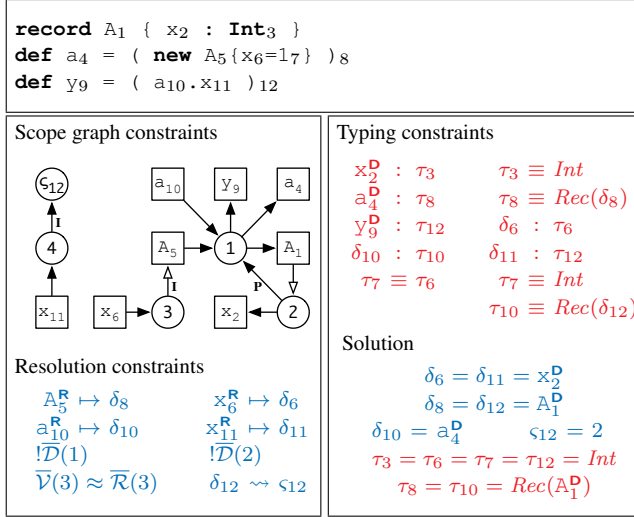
**record** $A_1$ { $x_2$ : **Int**$_3$ }
**def** $a_4$ = ( **new** $A_5${$x_6$=$1_7$} )$_8$
**def** $y_9$ = ( $a_{10}$.$x_{11}$ )$_{12}$

Scope graph constraints

$\varsigma_{12}$, I, 4, $x_{11}$, $a_{10}$, $y_9$, $a_4$, $A_5$, 1, $A_1$, I, P, $x_6$, 3, $x_2$, 2

Resolution constraints

$A_5^{\mathbf{R}} \mapsto \delta_8$ $\quad$ $x_6^{\mathbf{R}} \mapsto \delta_6$
$a_{10}^{\mathbf{R}} \mapsto \delta_{10}$ $\quad$ $x_{11}^{\mathbf{R}} \mapsto \delta_{11}$
$!\overline{\mathcal{D}}(1)$ $\quad$ $!\overline{\mathcal{D}}(2)$
$\overline{\mathcal{V}}(3) \approx \overline{\mathcal{R}}(3)$ $\quad$ $\delta_{12} \rightsquigarrow \varsigma_{12}$

Typing constraints

$x_2^{\mathbf{D}} : \tau_3$ $\quad$ $\tau_3 \equiv Int$
$a_4^{\mathbf{D}} : \tau_8$ $\quad$ $\tau_8 \equiv Rec(\delta_8)$
$y_9^{\mathbf{D}} : \tau_{12}$ $\quad$ $\delta_6 : \tau_6$
$\delta_{10} : \tau_{10}$ $\quad$ $\delta_{11} : \tau_{12}$
$\tau_7 \equiv \tau_6$ $\quad$ $\tau_7 \equiv Int$
$\tau_{10} \equiv Rec(\delta_{12})$

Solution

$\delta_6 = \delta_{11} = x_2^{\mathbf{D}}$
$\delta_8 = \delta_{12} = A_1^{\mathbf{D}}$
$\delta_{10} = a_4^{\mathbf{D}}$ $\quad$ $\varsigma_{12} = 2$
$\tau_3 = \tau_6 = \tau_7 = \tau_{12} = Int$
$\tau_8 = \tau_{10} = Rec(A_1^{\mathbf{D}})$